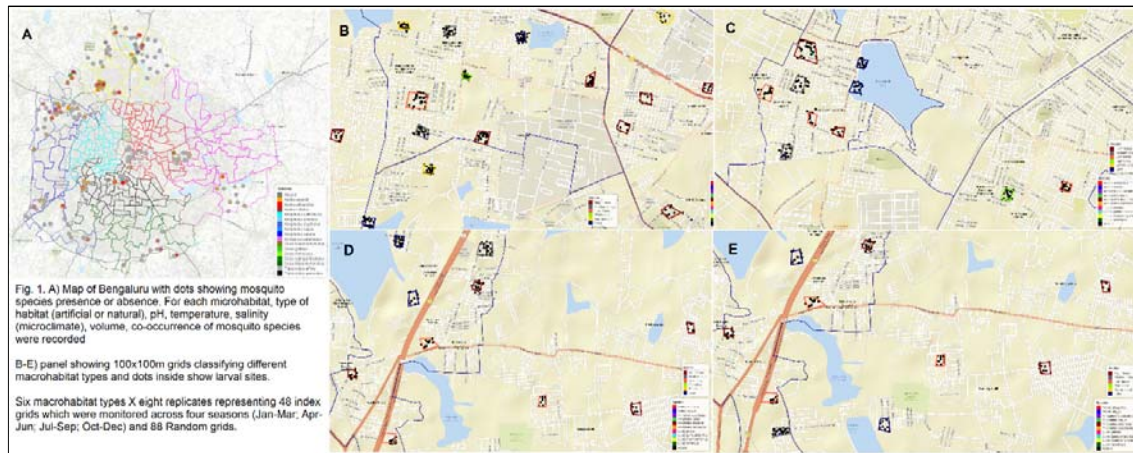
A

B

C

D

E

Fig. 1. A) Map of Bengaluru with dots showing mosquito species presence or absence. For each microhabitat, type of habitat (artificial or natural), pH, temperature, salinity (microclimate), volume, co-occurrence of mosquito species were recorded

B-E) panel showing 100x100m grids classifying different macrohabitat types and dots inside show larval sites.

Six macrohabitat types X eight replicates representing 48 index grids which were monitored across four seasons (Jan-Mar; Apr-Jun; Jul-Sep; Oct-Dec) and 88 Random grids.